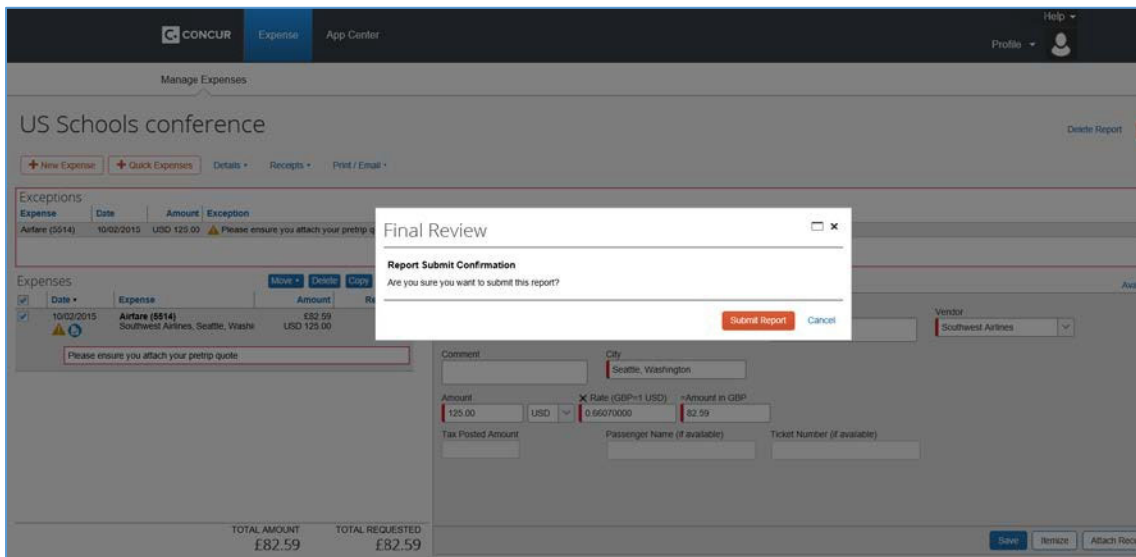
C CONCUR Expense App Center

Help ▾

Profile ▾

Manage Expenses

US Schools conference

Delete Report

+ New Expense + Quick Expenses Details ▾ Receipts ▾ Print / Email ▾

Exceptions

| Expense | Date | Amount | Exception |
|---|---|---|---|
| Airfare (5514) | 10/02/2015 | USD 125.00 | Please ensure you attach your pretrip q |

Expenses

Move ▾ Delete Copy

| | Date ▾ | Expense | Amount | Re |
|---|---|---|---|---|
| ✓ | 10/02/2015 | Airfare (5514) Southwest Airlines, Seattle, Washi | £82.59 USD 125.00 | |

Please ensure you attach your pretrip quote

TOTAL AMOUNT £82.59

TOTAL REQUESTED £82.59

Final Review

Report Submit Confirmation

Are you sure you want to submit this report?

Submit Report Cancel

Ava

Vendor

Southwest Airlines

Comment

City

Seattle, Washington

Amount

125.00

USD

Rate (GBP=1 USD)

0.66070000

Amount in GBP

82.59

Tax Posted Amount

Passenger Name (if available)

Ticket Number (if available)

Save Itemize Attach Rec